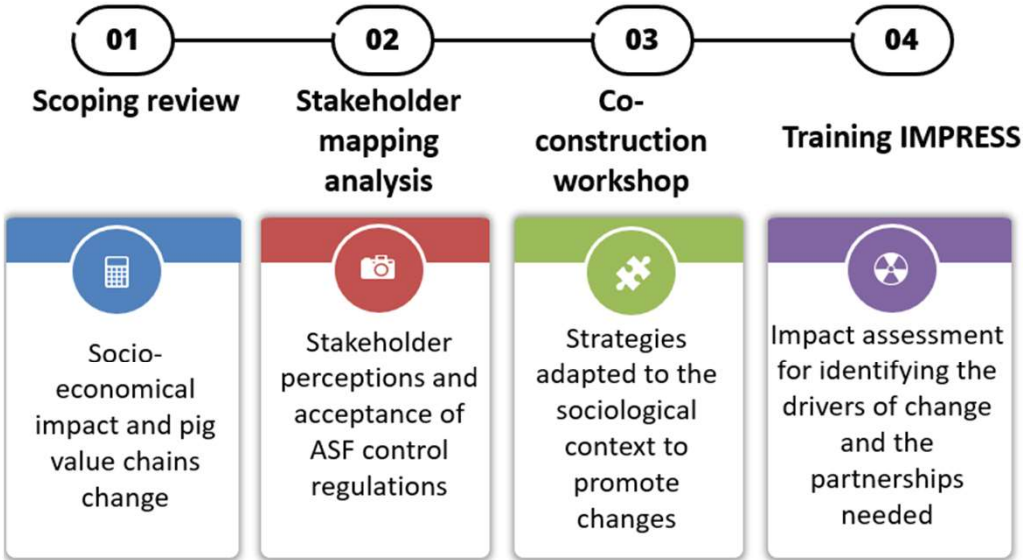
01

Scoping review

02

Stakeholder mapping analysis

03

Co-construction workshop

04

Training IMPRESS

Socio-economical impact and pig value chains change

Stakeholder perceptions and acceptance of ASF control regulations

Strategies adapted to the sociological context to promote changes

Impact assessment for identifying the drivers of change and the partnerships needed